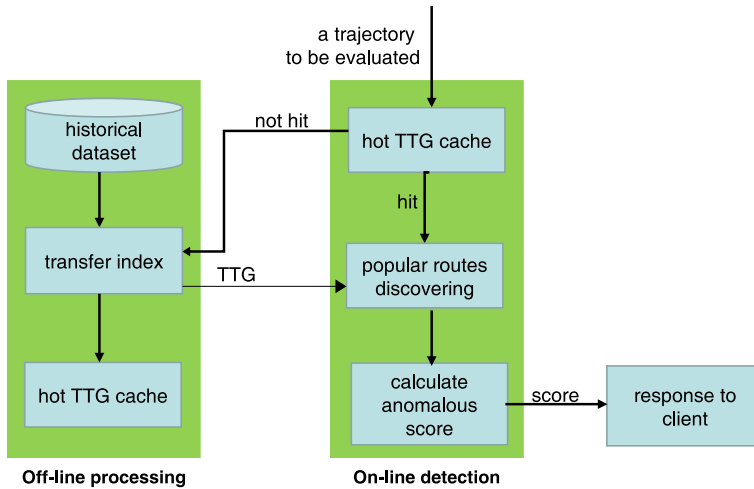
a trajectory to be evaluated

historical dataset

transfer index

hot TTG cache

not hit

hot TTG cache

hit

TTG

popular routes discovering

calculate anomalous score

score

response to client

Off-line processing

On-line detection